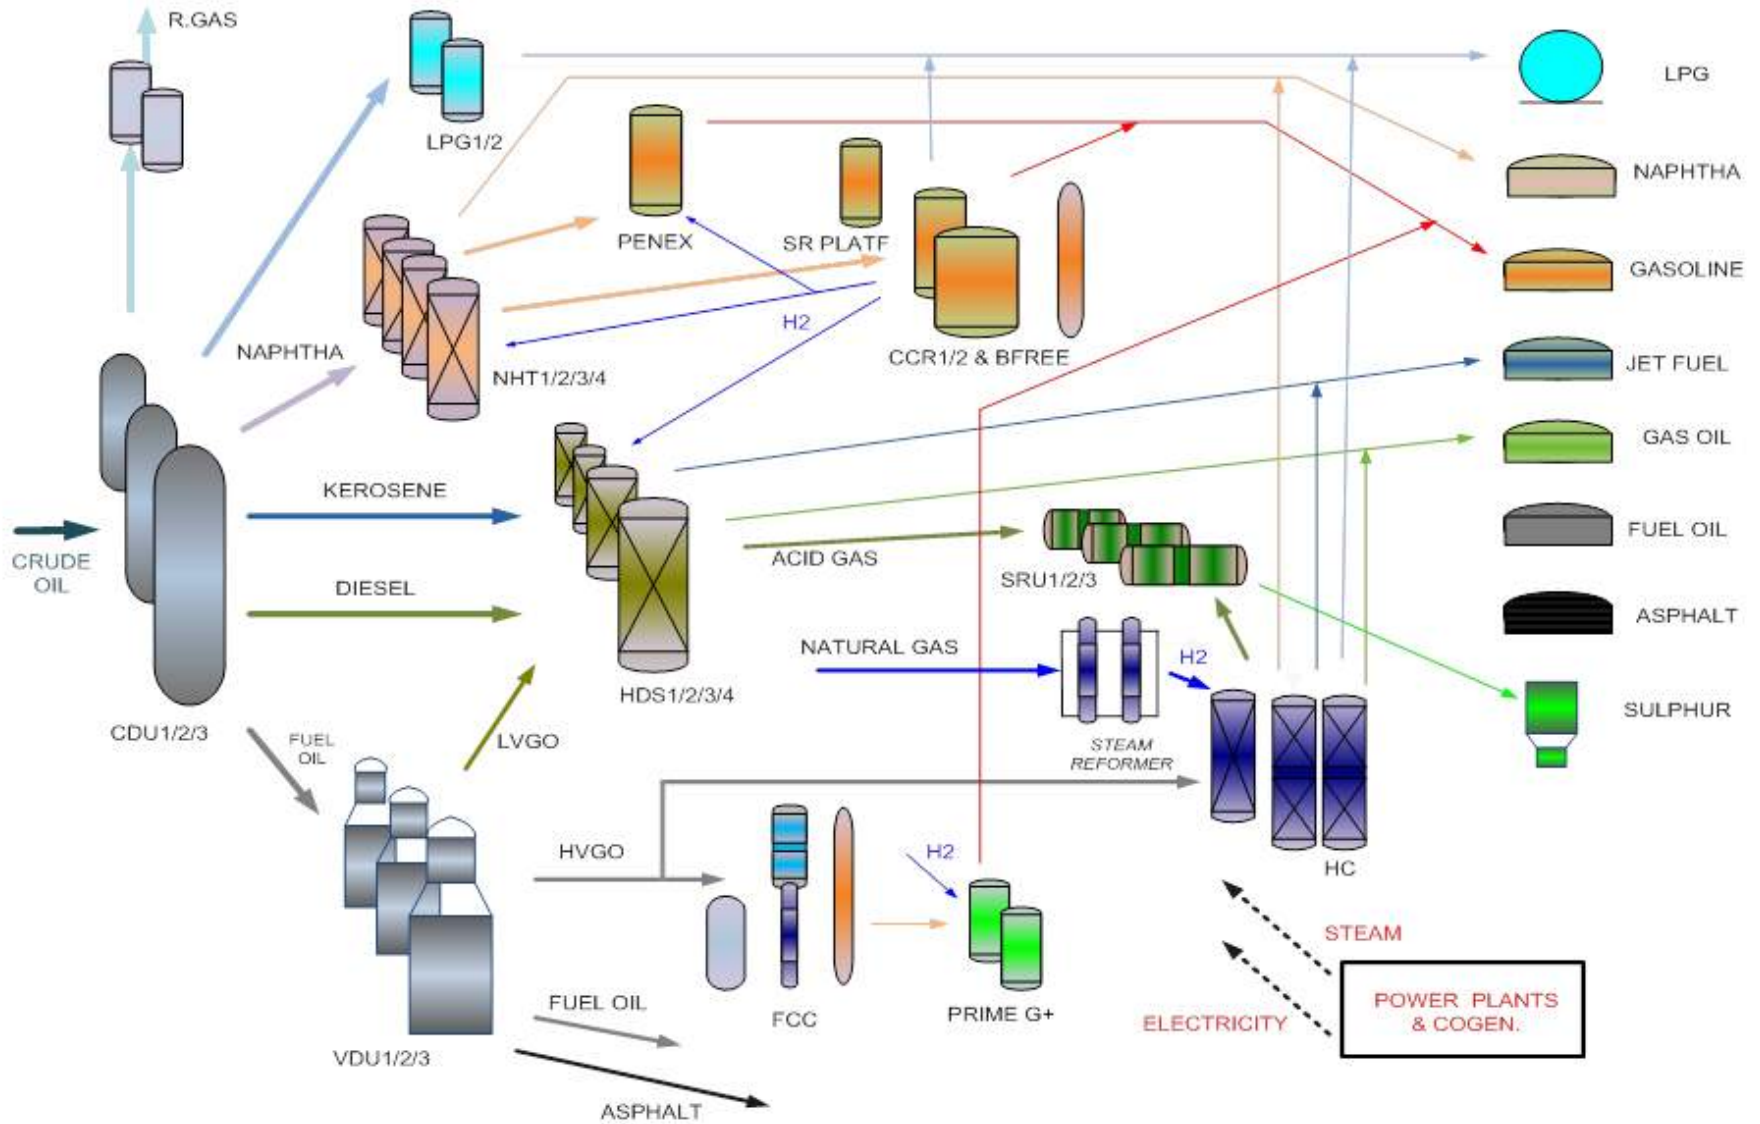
R.GAS

LPG1/2

LPG

PENEX

SR PLATF

NAPHTHA

GASOLINE

NAPHTHA

NHT1/2/3/4

H2

CCR1/2 & BFREE

JET FUEL

GAS OIL

KEROSENE

CRUDE OIL

DIESEL

ACID GAS

SRU1/2/3

FUEL OIL

HDS1/2/3/4

NATURAL GAS

H2

ASPHALT

SULPHUR

CDU1/2/3

FUEL OIL

LVGO

STEAM REFORMER

HVGO

H2

HC

STEAM

FCC

PRIME G+

POWER PLANTS & COGEN.

FUEL OIL

ELECTRICITY

VDU1/2/3

ASPHALT